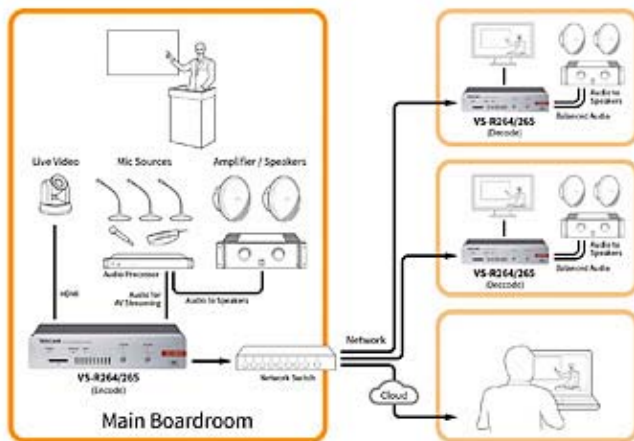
Live Video

Mic Sources

Amplifier / Speakers

HDMI

Audio Processor

Audio for AV Streaming

Audio to Speakers

VS-R264/265
(Encode)

Network Switch

Main Boardroom

Network

Cloud

VS-R264/265
(Decode)

Audio to Speakers

Balanced Audio

VS-R264/265
(Decode)

Audio to Speakers

Balanced Audio